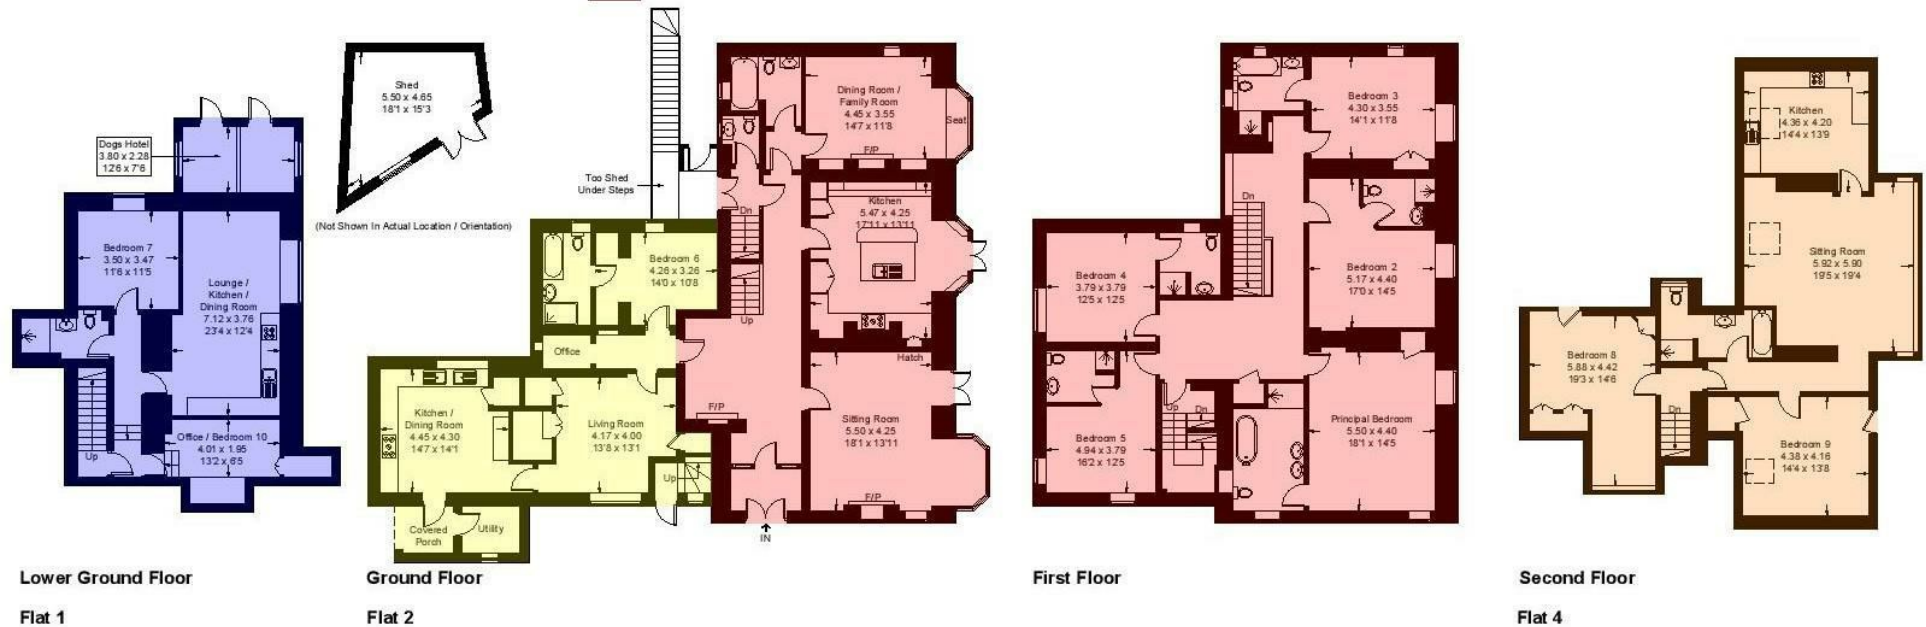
Shed
5.50 x 4.65
18'1 x 15'3

(Not Shown In Actual Location / Orientation)

Dogs Hotel
3.80 x 2.28
12'6 x 7'6

Bedroom 7
3.50 x 3.47
11'6 x 11'5

Lounge / Kitchen / Dining Room
7.12 x 3.76
23'4 x 12'4

Up

Office / Bedroom 10
4.01 x 1.95
13'2 x 6'5

Too Shed Under Steps

Bedroom 6
4.26 x 3.26
14'0 x 10'8

Office

Kitchen / Dining Room
4.45 x 4.30
14'7 x 14'1

Living Room
4.17 x 4.00
13'8 x 13'1

Up

Covered Porch

Utility

Dining Room / Family Room
4.45 x 3.55
14'7 x 11'8

Seat

F/P

Dn

Kitchen
5.47 x 4.25
17'11 x 13'11

Up

Hatch

F/P

Sitting Room
5.50 x 4.25
18'1 x 13'11

F/P

IN

Bedroom 3
4.30 x 3.55
14'1 x 11'8

Dn

Bedroom 2
5.17 x 4.40
17'0 x 14'5

Bedroom 4
3.79 x 3.79
12'5 x 12'5

Bedroom 5
4.94 x 3.79
16'2 x 12'5

Up

Dn

Principal Bedroom
5.50 x 4.40
18'1 x 14'5

Kitchen
4.36 x 4.20
14'4 x 13'9

Sitting Room
5.92 x 5.90
19'5 x 19'4

Bedroom 8
5.88 x 4.42
19'3 x 14'6

Dn

Bedroom 9
4.38 x 4.16
14'4 x 13'8

Lower Ground Floor

Flat 1

Ground Floor

Flat 2

First Floor

Second Floor

Flat 4